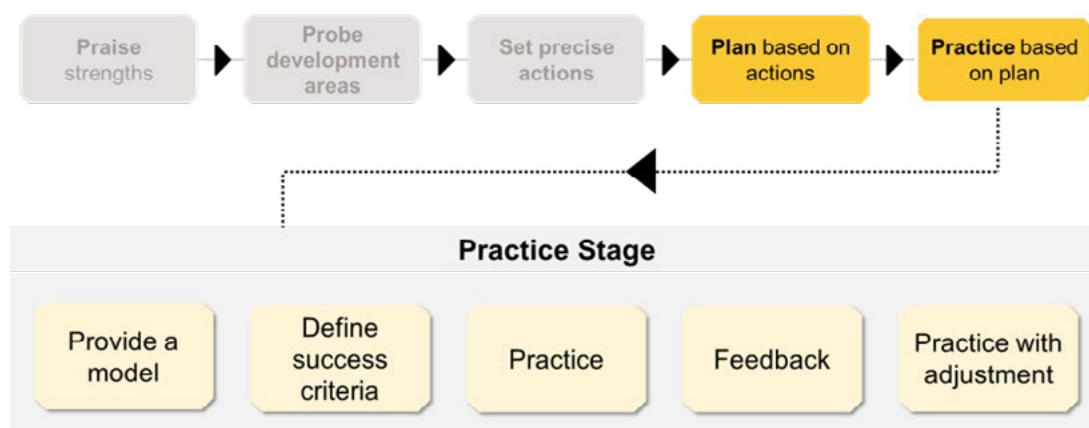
Praise strengths

Probe development areas

Set precise actions

Plan based on actions

Practice based on plan

Practice Stage

Provide a model

Define success criteria

Practice

Feedback

Practice with adjustment